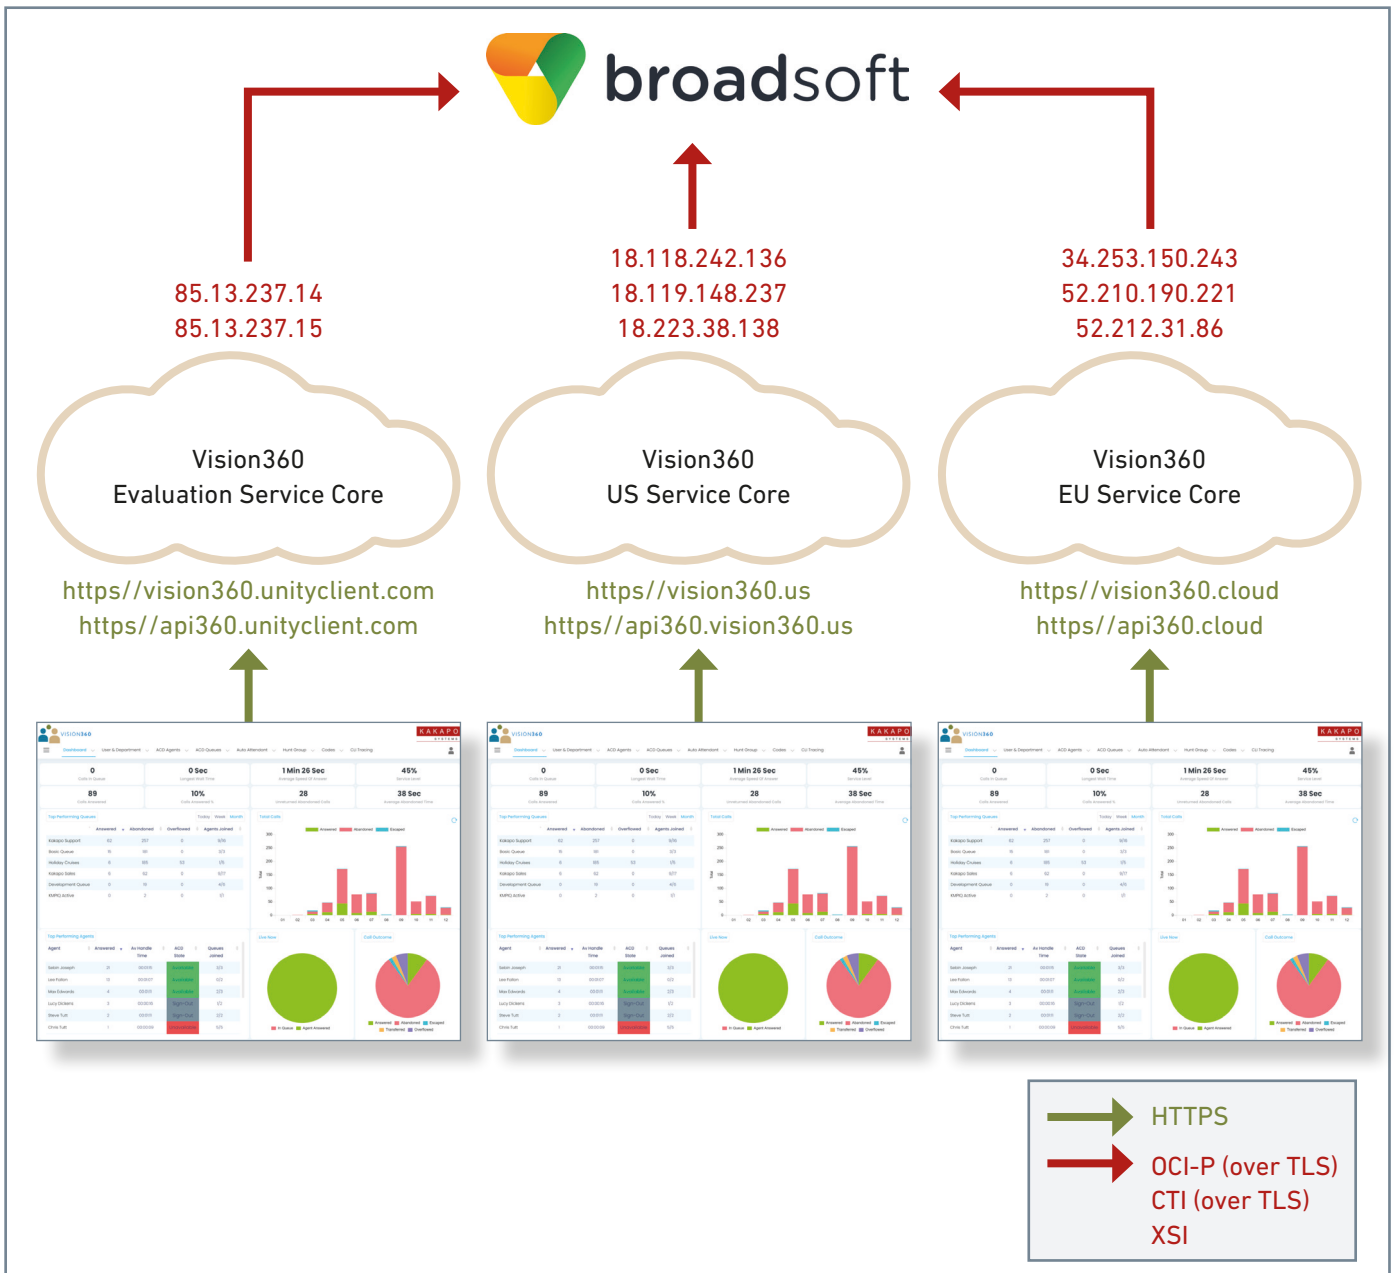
broadsoft

85.13.237.14
85.13.237.15

18.118.242.136
18.119.148.237
18.223.38.138

34.253.150.243
52.210.190.221
52.212.31.86

Vision360
Evaluation Service Core

Vision360
US Service Core

Vision360
EU Service Core

https//vision360.unityclient.com
https//api360.unityclient.com

https//vision360.us
https//api360.vision360.us

https//vision360.cloud
https//api360.cloud

HTTPS
OCI-P (over TLS)
CTI (over TLS)
XSI